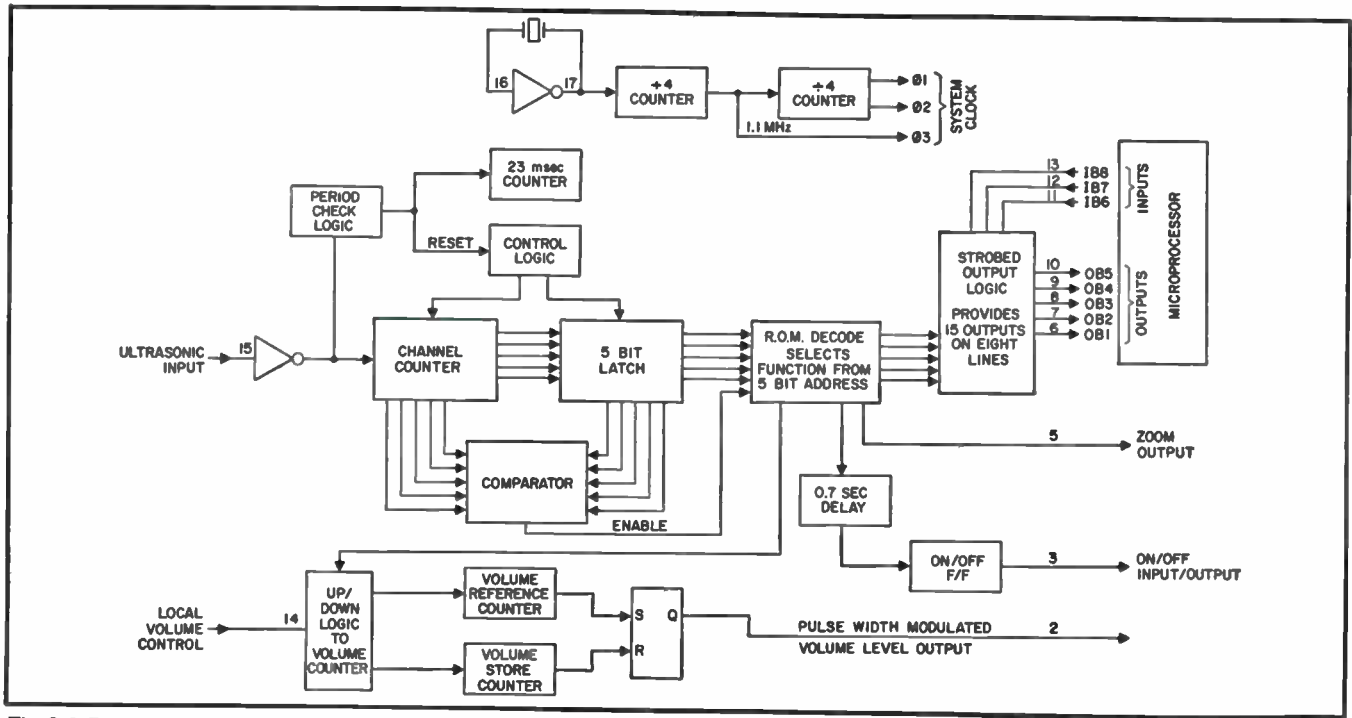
16
17
÷4 COUNTER
÷4 COUNTER
Ø1
Ø2
Ø3
SYSTEM CLOCK
1.1 MHz
23 msec COUNTER
PERIOD CHECK LOGIC
RESET
CONTROL LOGIC
13
12
11
IB8
IB7
IB6
INPUTS
MICROPROCESSOR
STROBED OUTPUT LOGIC
PROVIDES 15 OUTPUTS ON EIGHT LINES
10
9
8
7
6
OB5
OB4
OB3
OB2
OB1
OUTPUTS
ULTRASONIC INPUT
15
CHANNEL COUNTER
5 BIT LATCH
R.O.M. DECODE SELECTS FUNCTION FROM 5 BIT ADDRESS
COMPARATOR
ENABLE
5
ZOOM OUTPUT
0.7 SEC DELAY
ON/OFF F/F
3
ON/OFF INPUT/OUTPUT
LOCAL VOLUME CONTROL
14
UP/ DOWN LOGIC TO VOLUME COUNTER
VOLUME REFERENCE COUNTER
VOLUME STORE COUNTER
S
R
Q
PULSE WIDTH MODULATED
2
VOLUME LEVEL OUTPUT